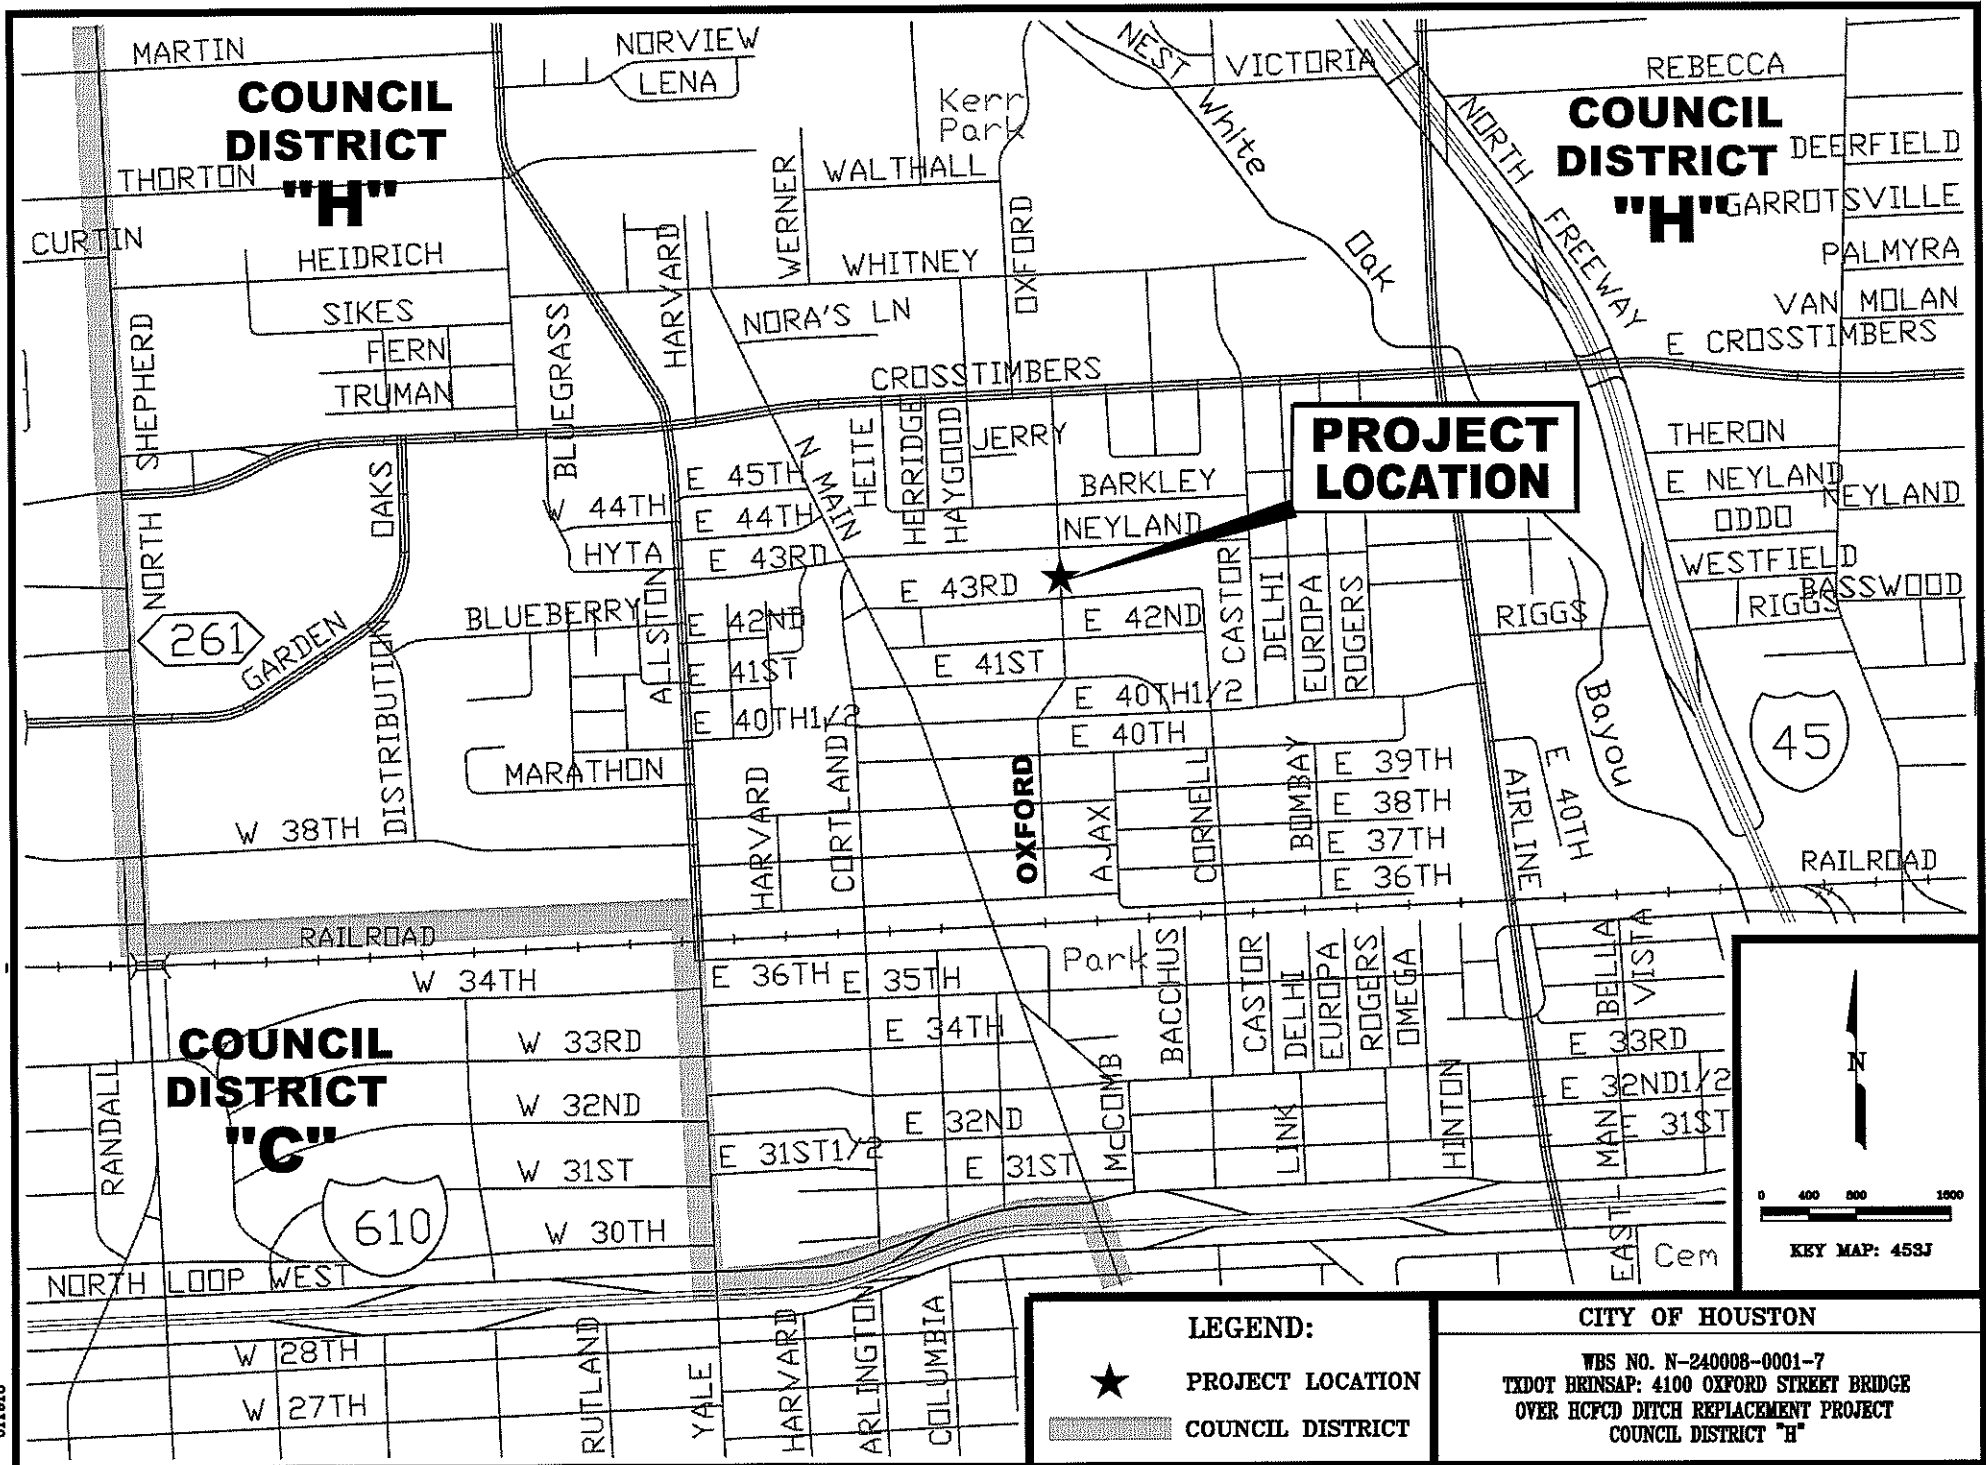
MARTIN
NORVIEW
LENA
WEST
VICTORIA
REBECCA
COUNCIL DISTRICT "H"
Kerr Park
White
NORTH
COUNCIL DISTRICT "H"
DEERFIELD
THORTON
WALTHALL
WERNER
GARROTSVILLE
CURTIN
HEIDRICH
HARVARD
WHITNEY
OXFORD
Oak
FREEWAY
PALMYRA
SIKES
NORA'S LN
VAN MOLAN
FERN
BLUEGRASS
E CROSSTIMBERS
TRUMAN
CROSSTIMBERS
SHEPHERD
JERRY
PROJECT LOCATION
THERON
OAKS
N MAIN
HEITE
HERRIDGE
HAYGOOD
E 45TH
BARKLEY
E NEYLAND
NEYLAND
W 44TH
E 44TH
NEYLAND
ODDO
NORTH
HYTA
E 43RD
WESTFIELD
E 43RD
BASSWOOD
261
GARDEN
BLUEBERRY
E 42ND
E 42ND
CASTOR
DELHI
EUROPA
ROGERS
RIGGS
RIGGS
ALLSTON
E 41ST
E 41ST
Bayou
E 40TH1/2
E 40TH1/2
DISTRIBUTION
E 40TH
45
MARATHON
CORTLAND
OXFORD
BOMBAY
E 39TH
AIRLINE
E 40TH
E 38TH
W 38TH
HARVARD
AJAX
CORNELL
E 37TH
RAILROAD
E 36TH
RAILROAD
Park
BACCHUS
CASTOR
DELHI
EUROPA
ROGERS
OMEGA
BELLA VISTA
W 34TH
E 36TH
E 35TH
COUNCIL DISTRICT "C"
W 33RD
E 34TH
E 33RD
N
W 32ND
McCOMB
E 32ND1/2
RANDALL
E 32ND
LINK
HINTON
MAN
E 31ST
W 31ST
E 31ST1/2
E 31ST
610
W 30TH
0 400 800 1600
NORTH LOOP WEST
EAST
Cem
KEY MAP: 453J
LEGEND:
CITY OF HOUSTON
W 28TH
PROJECT LOCATION
WBS NO. N-240008-0001-7
TXDOT BRINSAP: 4100 OXFORD STREET BRIDGE OVER HCFCD DITCH REPLACEMENT PROJECT
COUNCIL DISTRICT "H"
W 27TH
RUTLAND
YALE
HARVARD
ARLINGTON
COLUMBIA
COUNCIL DISTRICT